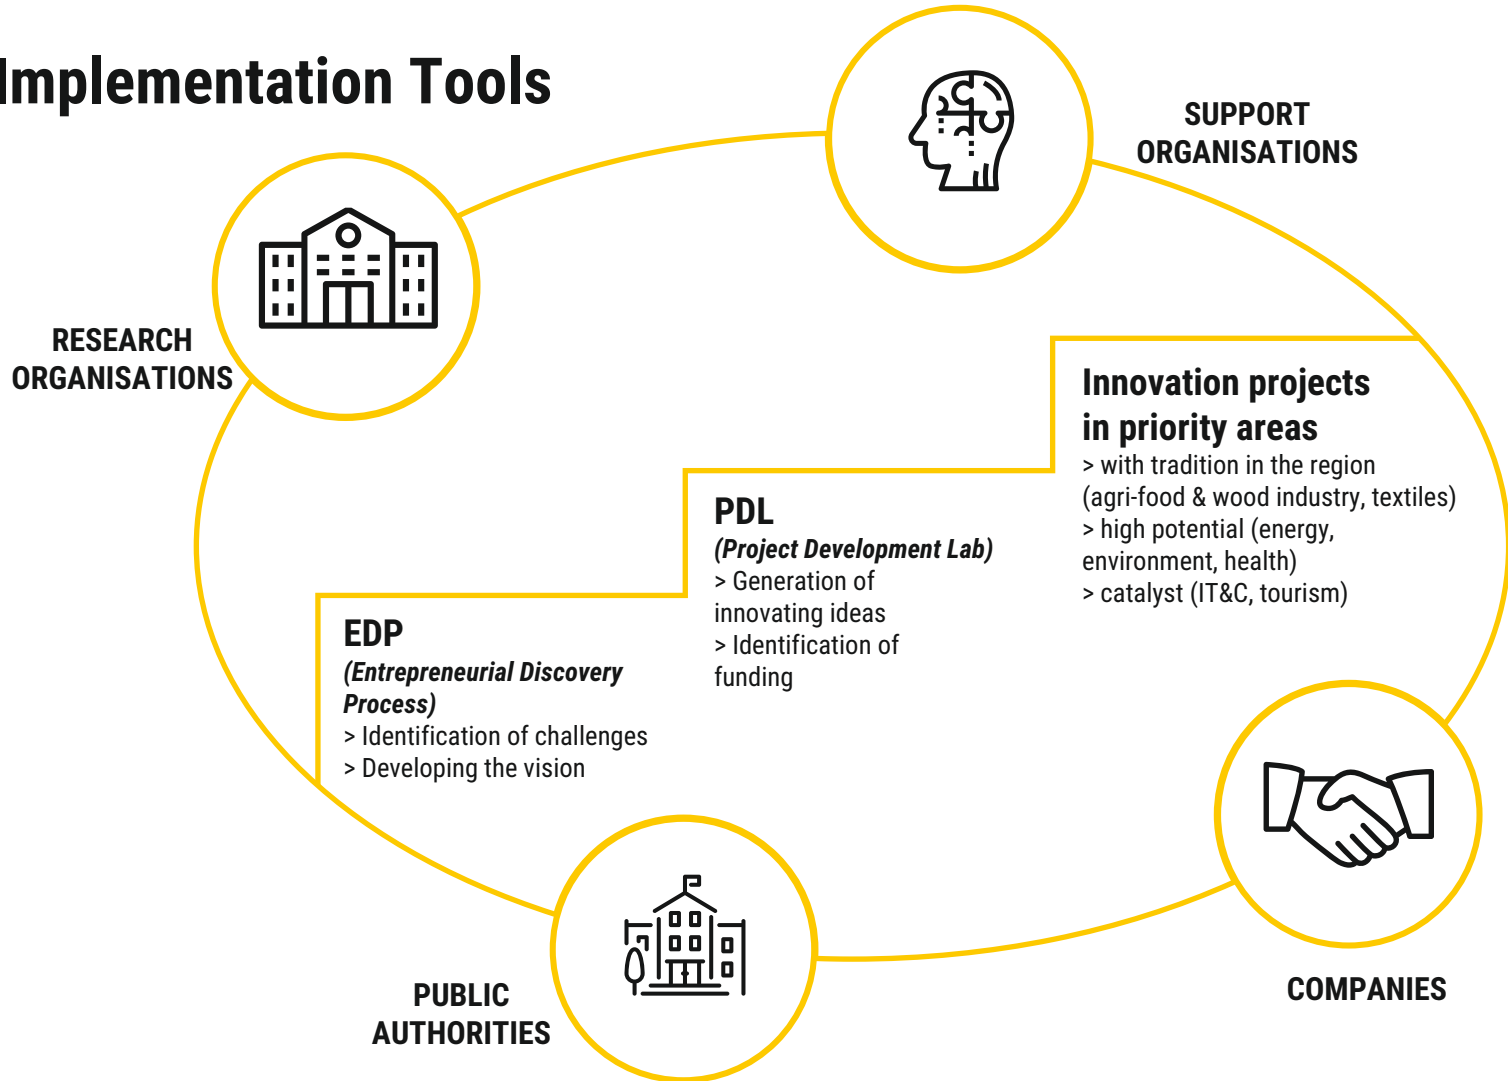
Implementation Tools

SUPPORT ORGANISATIONS

RESEARCH ORGANISATIONS

Innovation projects in priority areas
> with tradition in the region (agri-food & wood industry, textiles)
> high potential (energy, environment, health)
> catalyst (IT&C, tourism)

PDL
(Project Development Lab)
> Generation of innovating ideas
> Identification of funding

EDP
(Entrepreneurial Discovery Process)
> Identification of challenges
> Developing the vision

PUBLIC AUTHORITIES

COMPANIES